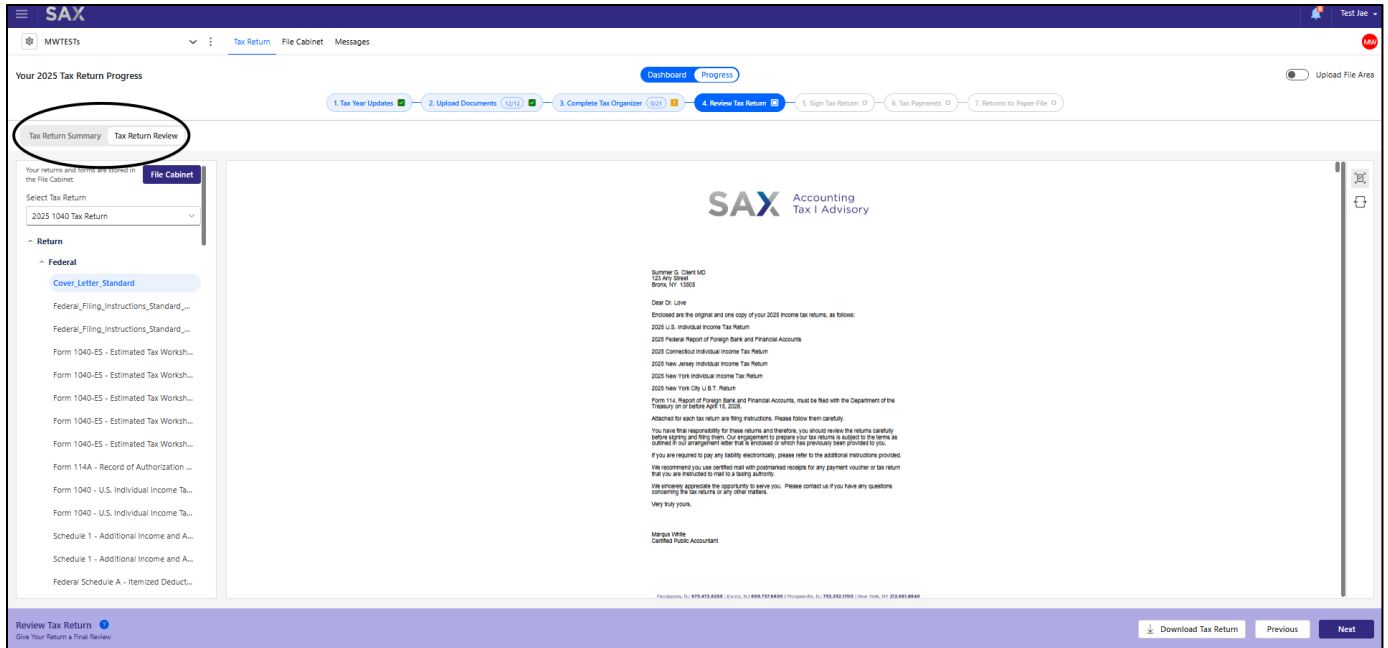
SAX

Test Jae

MWTESTs

Tax Return File Cabinet Messages

MW

Your 2025 Tax Return Progress

Dashboard Progress

Upload File Area

1. Tax Year Updates 2. Upload Documents 12/12 3. Complete Tax Organizer 0/21 4. Review Tax Return 5. Sign Tax Return 6. Tax Payments 7. Returns to Paper-File

Tax Return Summary Tax Return Review

Your returns and forms are stored in the File Cabinet

File Cabinet

Select Tax Return

2025 1040 Tax Return

Return

Federal

Cover_Letter_Standard

Federal_Filing_Instructions_Standard_...

Federal_Filing_Instructions_Standard_...

Form 1040-ES - Estimated Tax Worksh...

Form 1040-ES - Estimated Tax Worksh...

Form 1040-ES - Estimated Tax Worksh...

Form 1040-ES - Estimated Tax Worksh...

Form 1040-ES - Estimated Tax Worksh...

Form 114A - Record of Authorization ...

Form 1040 - U.S. Individual Income Ta...

Form 1040 - U.S. Individual Income Ta...

Schedule 1 - Additional Income and A...

Schedule 1 - Additional Income and A...

Federal Schedule A - Itemized Deduct...

SAX Accounting Tax | Advisory

Summer G. Client MD
123 Any Street
Bronx, NY 13505

Dear Dr. Love

Enclosed are the original and one copy of your 2025 income tax returns, as follows:

2025 U.S. Individual Income Tax Return

2025 Federal Report of Foreign Bank and Financial Accounts

2025 Connecticut Individual Income Tax Return

2025 New Jersey Individual Income Tax Return

2025 New York Individual Income Tax Return

2025 New York City U.B.T. Return

Form 114, Report of Foreign Bank and Financial Accounts, must be filed with the Department of the Treasury on or before April 15, 2026.

Attached for each tax return are filing instructions. Please follow them carefully.

You have final responsibility for these returns and therefore, you should review the returns carefully before signing and filing them. Our engagement to prepare your tax returns is subject to the terms as outlined in our arrangement letter that is enclosed or which has previously been provided to you.

If you are required to pay any liability electronically, please refer to the additional instructions provided.

We recommend you use certified mail with postmarked receipts for any payment voucher or tax return that you are instructed to mail to a taxing authority.

We sincerely appreciate the opportunity to serve you. Please contact us if you have any questions concerning the tax returns or any other matters.

Very truly yours,

Marcus White
Certified Public Accountant

Parsippany, NJ | 973.472.6250 | Ewing, NJ 609.737.6600 | Morganville, NJ 732.332.1700 | New York, NY 212.661.6640

Review Tax Return
Give Your Return a Final Review

Download Tax Return Previous Next